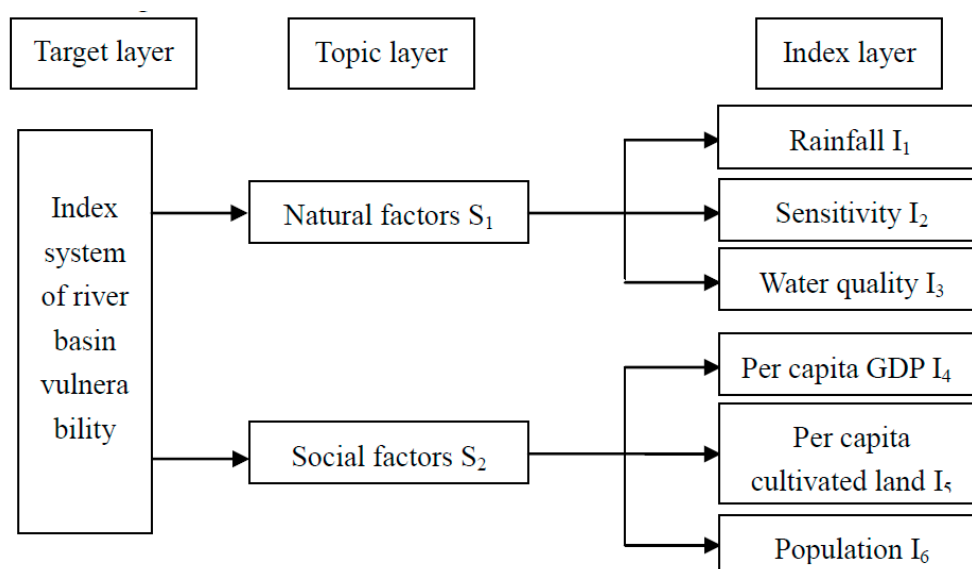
Target layer

Topic layer

Index layer

Index system of river basin vulnera bility

Natural factors $S_1$

Rainfall $I_1$

Sensitivity $I_2$

Water quality $I_3$

Social factors $S_2$

Per capita GDP $I_4$

Per capita cultivated land $I_5$

Population $I_6$